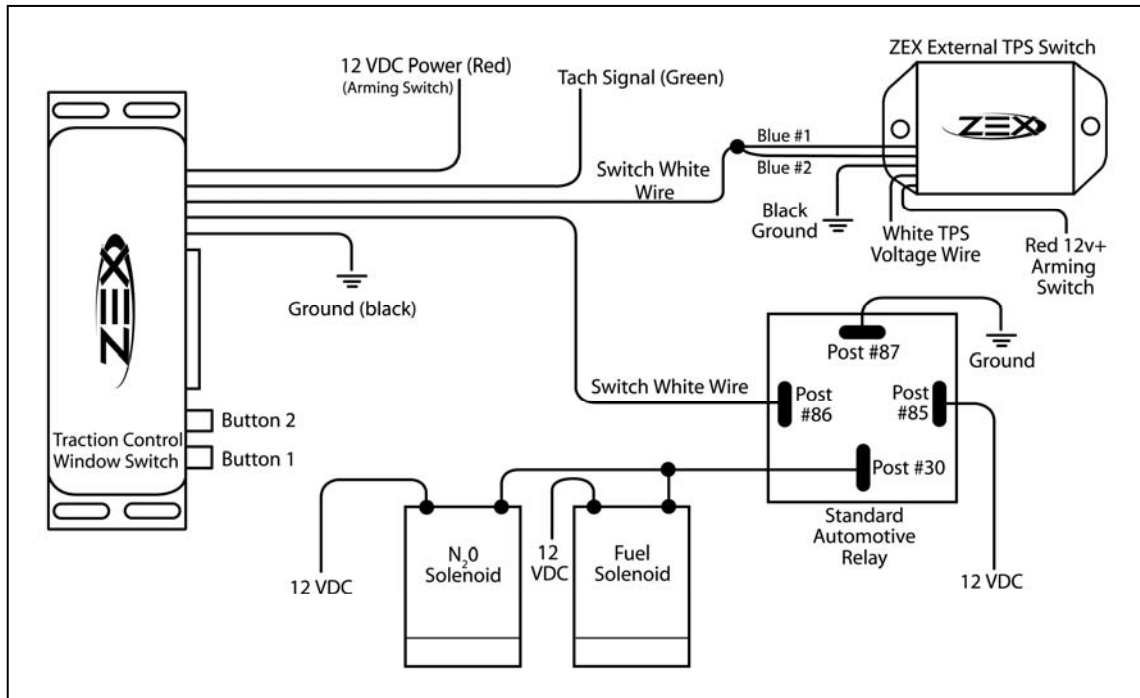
ZEX External TPS Switch

ZEX

12 VDC Power (Red)
(Arming Switch)

Tach Signal (Green)

Blue #1

Blue #2

Switch White Wire

Black Ground

White TPS Voltage Wire

Red 12v+ Arming Switch

ZEX

Ground (black)

Post #87

Ground

Switch White Wire

Post #86

Post #85

Button 2

Traction Control Window Switch

Button 1

Post #30

Standard Automotive Relay

$N_2O$ Solenoid

12 VDC

Fuel Solenoid

12 VDC

12 VDC